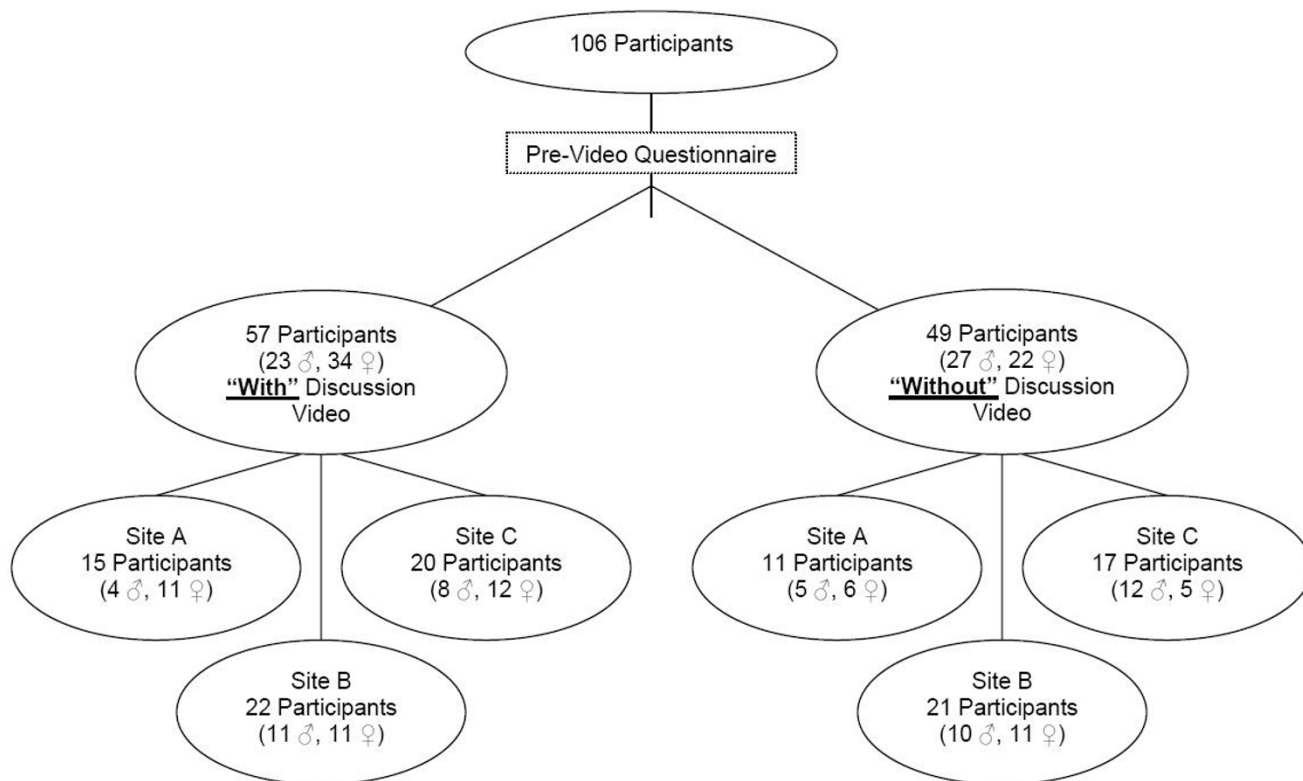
106 Participants

Pre-Video Questionnaire

57 Participants
(23 ♂, 34 ♀)
**"With"** Discussion Video

49 Participants
(27 ♂, 22 ♀)
**"Without"** Discussion Video

Site A
15 Participants
(4 ♂, 11 ♀)

Site C
20 Participants
(8 ♂, 12 ♀)

Site B
22 Participants
(11 ♂, 11 ♀)

Site A
11 Participants
(5 ♂, 6 ♀)

Site C
17 Participants
(12 ♂, 5 ♀)

Site B
21 Participants
(10 ♂, 11 ♀)